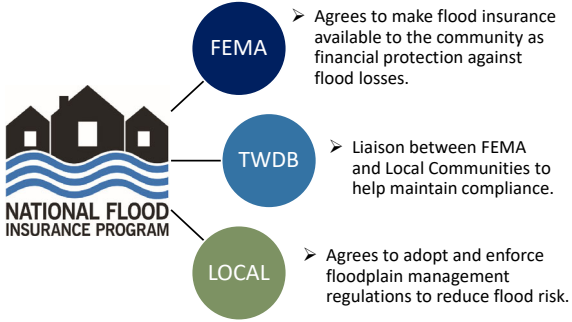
NATIONAL FLOOD
INSURANCE PROGRAM

FEMA

➢ Agrees to make flood insurance available to the community as financial protection against flood losses.

TWDB

➢ Liaison between FEMA and Local Communities to help maintain compliance.

LOCAL

➢ Agrees to adopt and enforce floodplain management regulations to reduce flood risk.